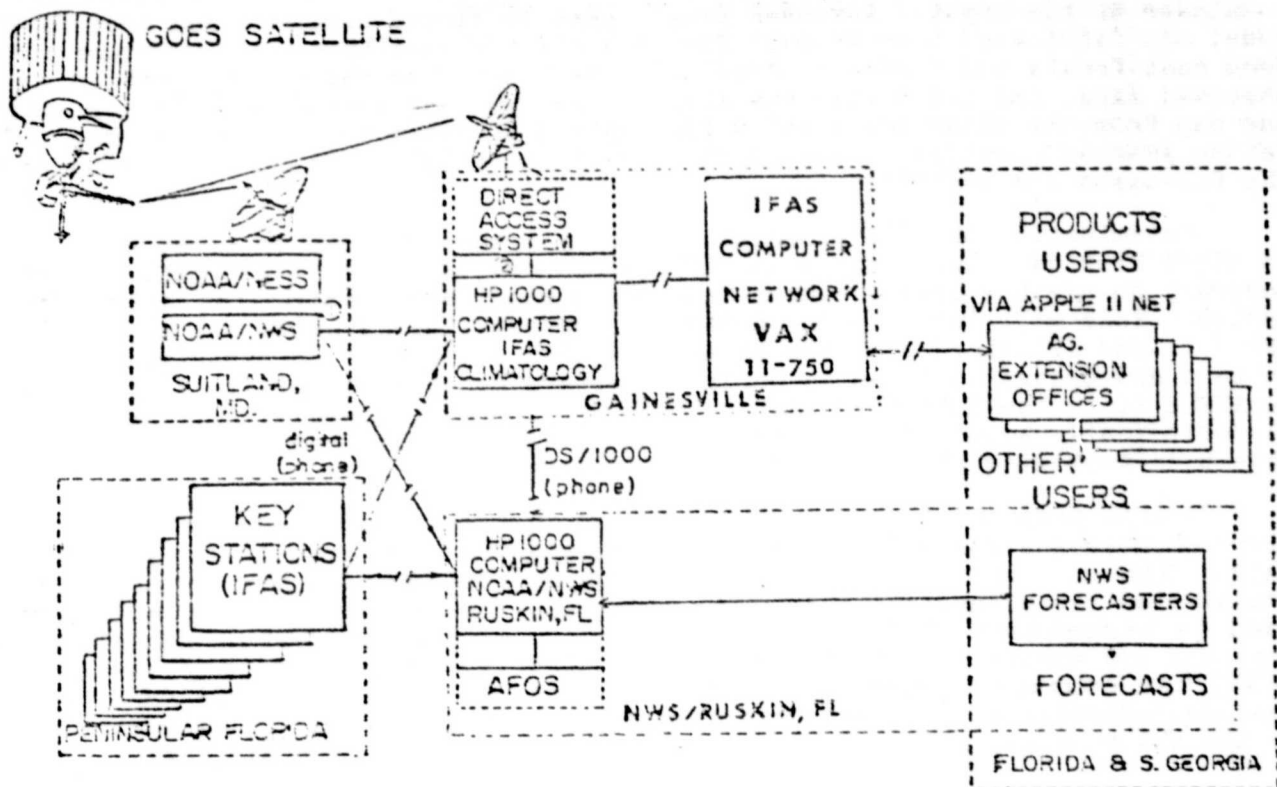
GOES SATELLITE

NOAA/NESS
NOAA/NWS
SUITLAND, MD.

DIRECT ACCESS SYSTEM
HP 1000 COMPUTER IFAS CLIMATOLOGY
GAINESVILLE

IFAS COMPUTER NETWORK VAX 11-750

PRODUCTS USERS
VIA APPLE II NET
AG. EXTENSION OFFICES
OTHER USERS

digital (phone)

DS/1000 (phone)

KEY STATIONS (IFAS)
PENINSULAR FLORIDA

HP 1000 COMPUTER NCAA/NWS RUSKIN, FL
AFOS
NWS/RUSKIN, FL

NWS FORECASTERS
FORECASTS

FLORIDA & S. GEORGIA